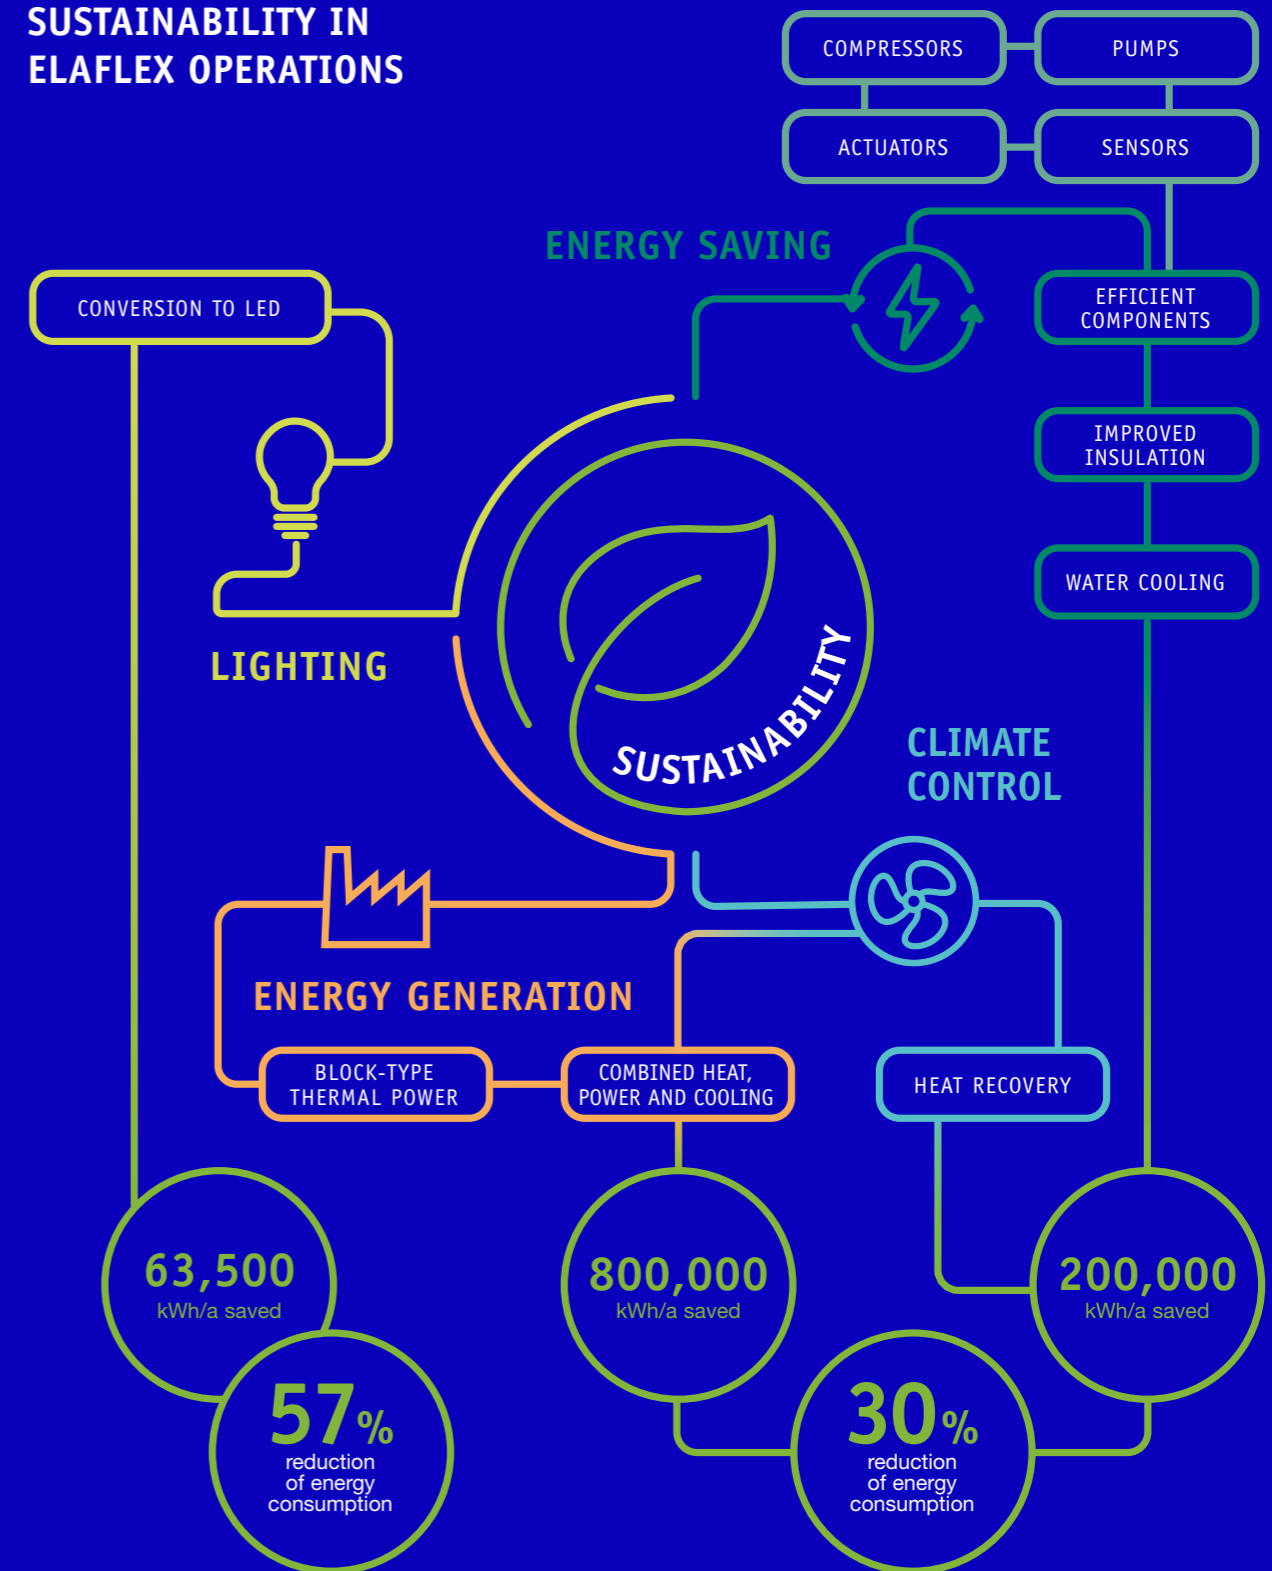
SUSTAINABILITY IN ELAFLEX OPERATIONS

COMPRESSORS
PUMPS
ACTUATORS
SENSORS

ENERGY SAVING

CONVERSION TO LED

EFFICIENT COMPONENTS

IMPROVED INSULATION

WATER COOLING

LIGHTING

SUSTAINABILITY

CLIMATE CONTROL

ENERGY GENERATION

BLOCK-TYPE THERMAL POWER

COMBINED HEAT, POWER AND COOLING

HEAT RECOVERY

63,500
kWh/a saved

57%
reduction of energy consumption

800,000
kWh/a saved

30%
reduction of energy consumption

200,000
kWh/a saved